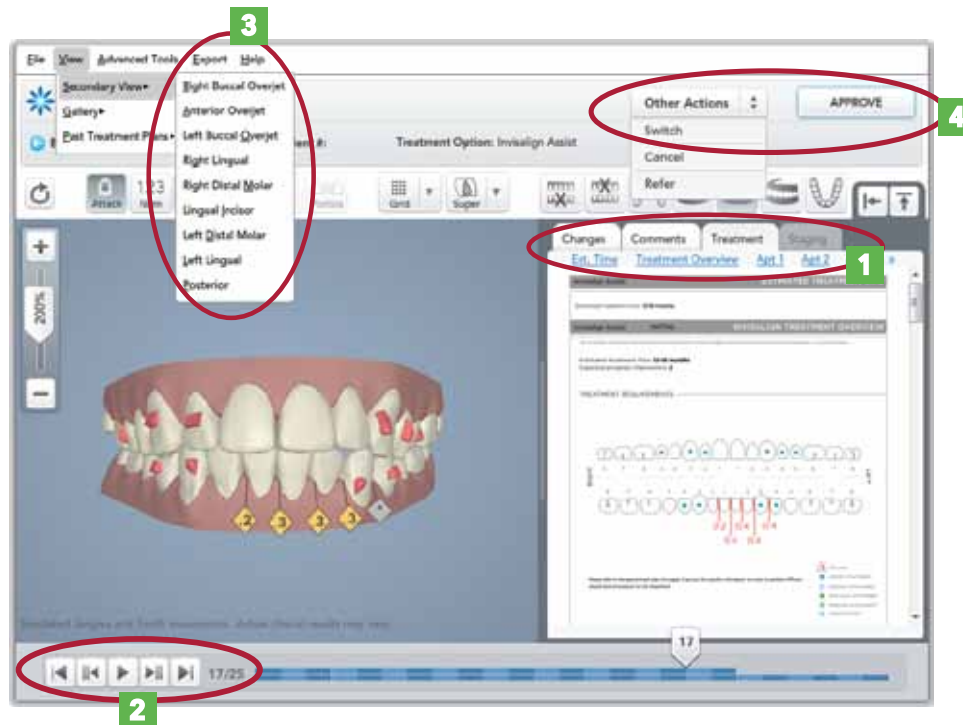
3

File View Advanced Tools Export Help

Secondary View▸
Gallery▸
Past Treatment Plans▸

Right Buccal Overjet
Anterior Overjet
Left Buccal Overjet
Right Lingual
Right Distal Molar
Lingual Incisor
Left Distal Molar
Left Lingual
Posterior

ent #:

Treatment Option: Invisalign Assist

Other Actions

Switch
Cancel
Refer

APPROVE

4

Attach

123

Grid

Super

+

200%

−

Changes Comments Treatment Staging

Est. Time Treatment Overview Apt 1 Apt 2

1

INVISALIGN TREATMENT OVERVIEW

TREATMENT REQUIREMENTS

2 3 3 3

17

17/25

2